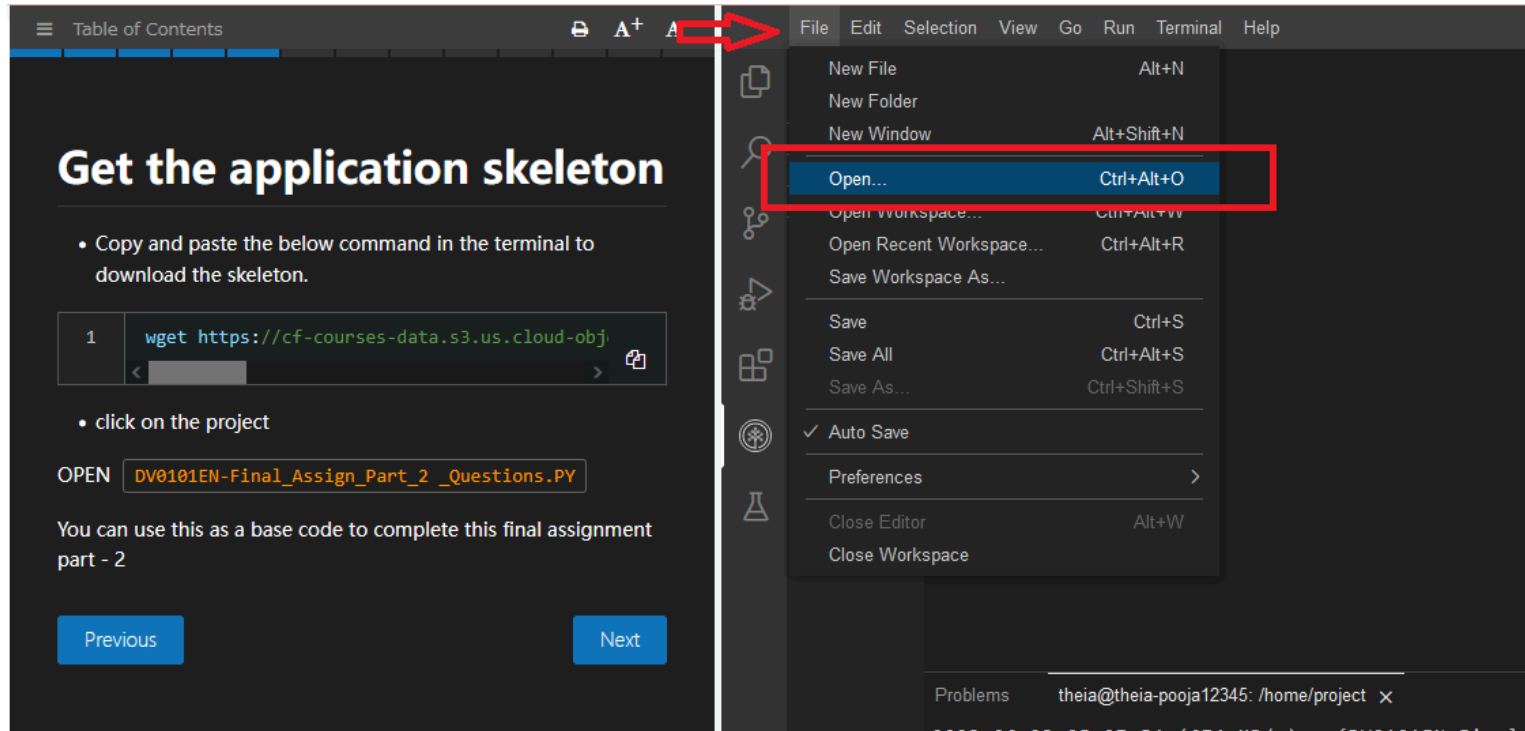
Table of Contents

A+ A

Get the application skeleton

• Copy and paste the below command in the terminal to download the skeleton.

1 wget https://cf-courses-data.s3.us.cloud-obj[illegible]

• click on the project

OPEN DV0101EN-Final_Assign_Part_2 _Questions.PY

You can use this as a base code to complete this final assignment part - 2

Previous

Next

File Edit Selection View Go Run Terminal Help

New File Alt+N
New Folder
New Window Alt+Shift+N
Open... Ctrl+Alt+O
Open Workspace... Ctrl+Alt+W
Open Recent Workspace... Ctrl+Alt+R
Save Workspace As...
Save Ctrl+S
Save All Ctrl+Alt+S
Save As... Ctrl+Shift+S
✓ Auto Save
Preferences >
Close Editor Alt+W
Close Workspace

Problems theia@theia-pooja12345: /home/project ×

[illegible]